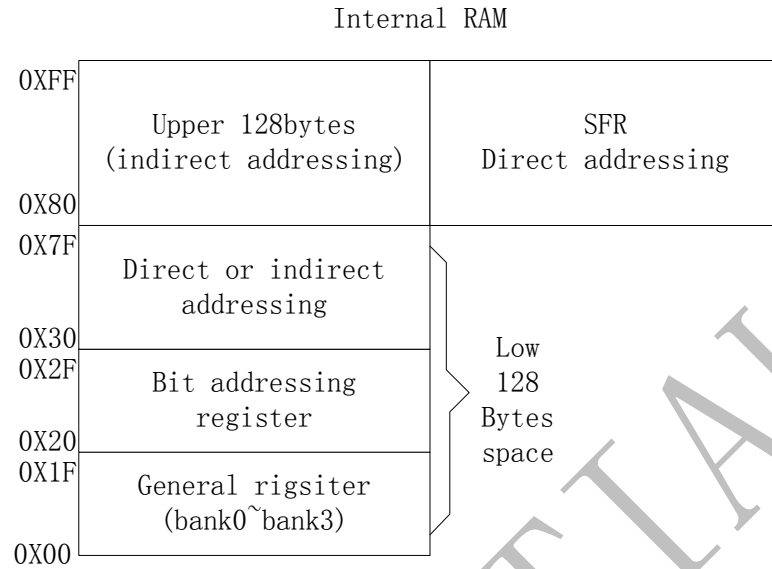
Internal RAM

0XFF

Upper 128bytes
(indirect addressing)

SFR
Direct addressing

0X80

0X7F

Direct or indirect addressing

0X30

0X2F

Bit addressing register

0X20

0X1F

General rigsiter
(bank0~bank3)

0X00

Low
128
Bytes
space

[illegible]